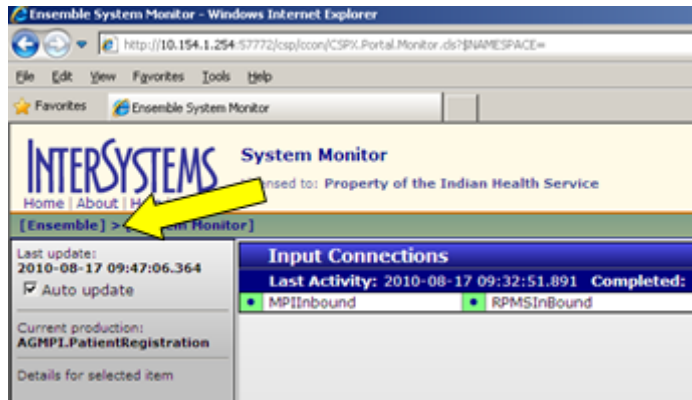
Ensemble System Monitor - Windows Internet Explorer

http://10.154.1.254:57772/csp/ccon/CSPX.Portal.Monitor.cls?$NAMESPACE=

File Edit View Favorites Tools Help

Favorites Ensemble System Monitor

INTERSYSTEMS

Home | About | H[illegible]

System Monitor

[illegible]ensed to: Property of the Indian Health Service

[Ensemble] > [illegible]em Monitor]

Last update:
2010-08-17 09:47:06.364

Auto update

Current production:
AGMPI.PatientRegistration

Details for selected item

Input Connections

Last Activity: 2010-08-17 09:32:51.891 Completed:

MPIInbound

RPMSInBound